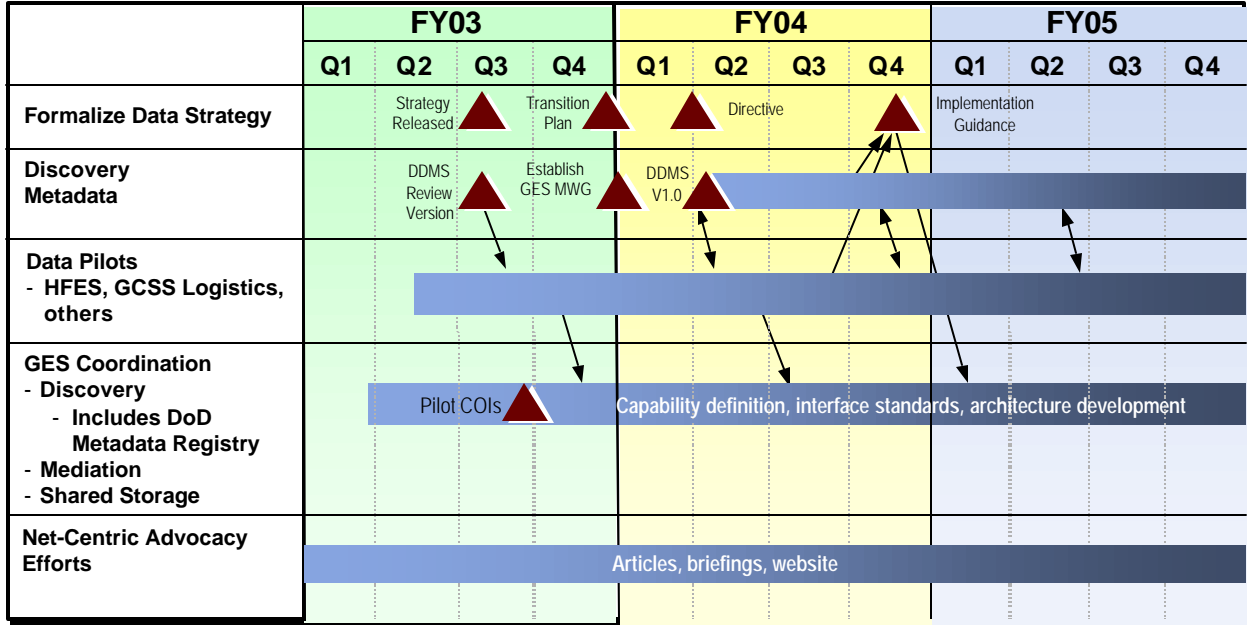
| | FY03 | | | | FY04 | | | | FY05 | | | |
|---|---|---|---|---|---|---|---|---|---|---|---|---|
| | Q1 | Q2 | Q3 | Q4 | Q1 | Q2 | Q3 | Q4 | Q1 | Q2 | Q3 | Q4 |
| Formalize Data Strategy | | Strategy Released | | Transition Plan | | Directive | | | Implementation Guidance | | | |
| Discovery Metadata | | DDMS Review Version | | Establish GES MWG | DDMS V1.0 | | | | | | | |
| Data Pilots - HFES, GCSS Logistics, others | | | | | | | | | | | | |
| GES Coordination - Discovery - Includes DoD Metadata Registry - Mediation - Shared Storage | | Pilot COIs | | | Capability definition, interface standards, architecture development | | | | | | | |
| Net-Centric Advocacy Efforts | Articles, briefings, website | | | | | | | | | | | |